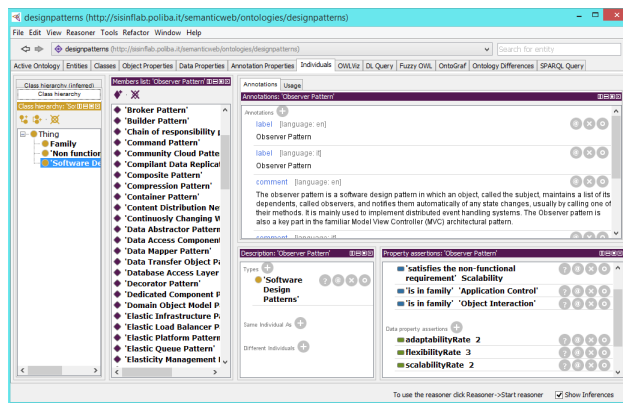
designpatterns (http://sisinflab.poliba.it/semanticweb/ontologies/designpatterns)

File Edit View Reasoner Tools Refactor Window Help

designpatterns (http://sisinflab.poliba.it/semanticweb/ontologies/designpatterns)

Search for entity

Active Ontology | Entities | Classes | Object Properties | Data Properties | Annotation Properties | Individuals | OWLViz | DL Query | Fuzzy OWL | OntoGraf | Ontology Differences | SPARQL Query

Class hierarchy (inferred)
Class hierarchy
Class hierarchy: 'So

Thing
Family
'Non functio
'Software De

Members list: 'Observer Pattern'

'Broker Pattern'
'Builder Pattern'
'Chain of responsibility
'Command Pattern'
'Community Cloud Patte
'Compilant Data Replicat
'Composite Pattern'
'Compression Pattern'
'Container Pattern'
'Content Distribution Ne
'Continously Changing W
'Data Abstractor Pattern
'Data Access Componen
'Data Mapper Pattern'
'Data Transfer Object Pa
'Database Access Layer
'Decorator Pattern'
'Dedicated Component P
'Domain Object Model P
'Elastic Infrastructure Pa
'Elastic Load Balancer P
'Elastic Platform Pattern
'Elastic Queue Pattern'
'Elasticity Management I

Annotations | Usage
Annotations: 'Observer Pattern'

Annotations

label [language: en]
Observer Pattern

label [language: it]
Observer Pattern

comment [language: en]
The observer pattern is a software design pattern in which an object, called the subject, maintains a list of its dependents, called observers, and notifies them automatically of any state changes, usually by calling one of their methods. It is mainly used to implement distributed event handling systems. The Observer pattern is also a key part in the familiar Model View Controller (MVC) architectural pattern.

Description: 'Observer Pattern'

Types
'Software Design Patterns'

Same Individual As

Different Individuals

Property assertions: 'Observer Pattern'

'satisfies the non-functional requirement' Scalability
'is in family' 'Application Control'
'is in family' 'Object Interaction'

Data property assertions
adaptabilityRate 2
flexibilityRate 3
scalabilityRate 2

To use the reasoner click Reasoner->Start reasoner   Show Inferences